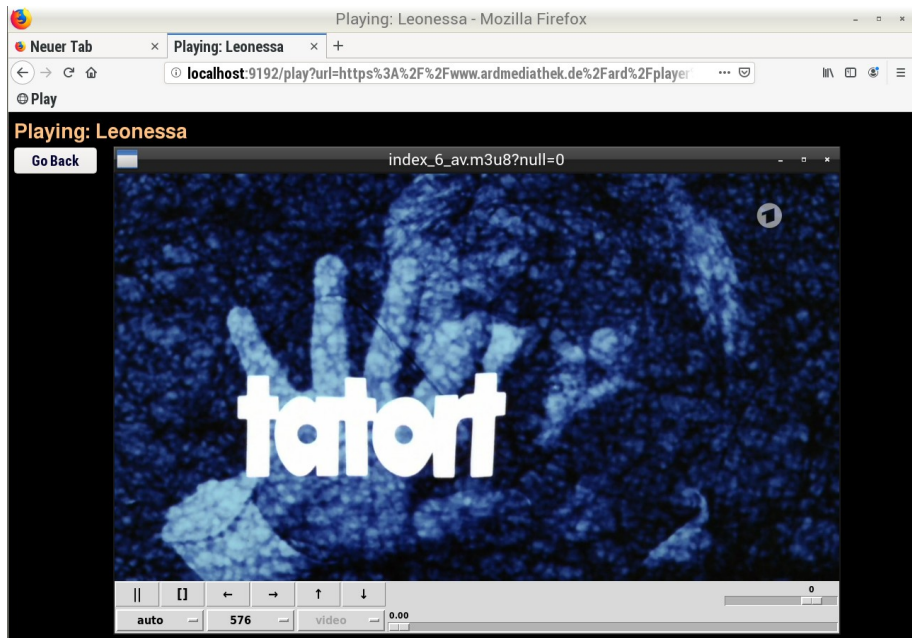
Playing: Leonessa - Mozilla Firefox

Neuer Tab
Playing: Leonessa
+

localhost:9192/play?url=https%3A%2F%2Fwww.ardmediathek.de%2Fard%2Fplayer

Play

Playing: Leonessa

Go Back

index_6_av.m3u8?null=0

1

tatort

|| [] ← → ↑ ↓

0

auto
576
video
0.00